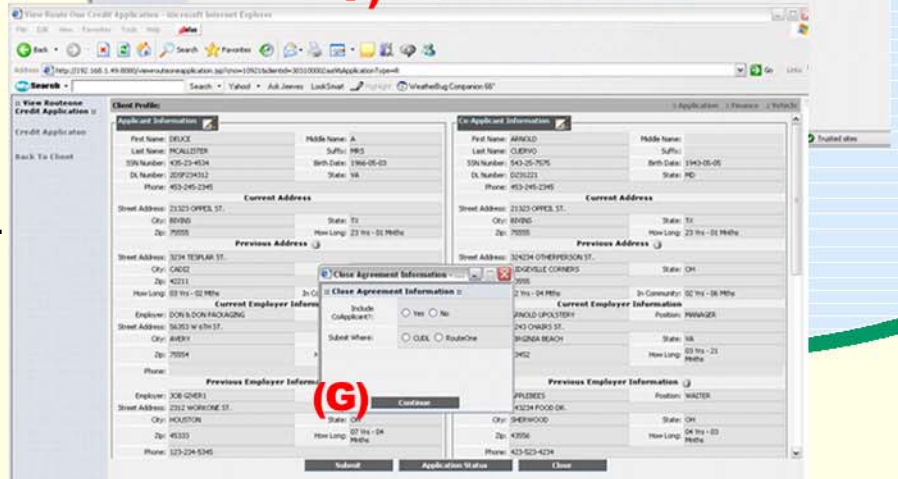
View Route One Credit Application - Microsoft Internet Explorer

File Edit View Favorites Tools Help

Back Search Favorites

Address http://192.168.1.49:8080/viewrouteoneapplication.jsp?cno=10921&clientid=30310000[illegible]ApplicationType=8

Go Links

Search Yahoo! Ask Jeeves LookSmart Highlight WeatherBug Companion 66°

View Routeone Credit Application

Credit Application

Back To Client

Client Profile:

Application | Finance | Vehicle

Applicant Information

First Name: DEUCE
Middle Name: A
Last Name: MCALLISTER
Suffix: MRS
SSN Number: 435-23-4534
Birth Date: 1966-05-03
DL Number: 2D5P234312
State: VA
Phone: 453-245-2345

Current Address

Street Address: 21323 OPPEL ST.
City: BIVINS
State: TX
Zip: 75555
How Long: 23 Yrs - 01 Mnths

Previous Address

Street Address: 3234 TESPLAR ST.
City: CADIZ
Zip: 42211
How Long: 03 Yrs - 02 Mths
In Co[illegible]

Current Employer Inform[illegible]

Employer: DON & DON PACKAGING
Street Address: 56353 W 6TH ST.
City: AVERY
Zip: 75554
Phone:

Previous Employer Informa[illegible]

Employer: JOB GIVER1
Street Address: 2312 WORKONE ST.
City: HOUSTON
State: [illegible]
Zip: 45333
How Long: 07 Yrs - 04 Mnths
Phone: 123-234-5345

Co-Applicant Information

First Name: ARNOLD
Middle Name:
Last Name: CUERVO
Suffix:
SSN Number: 543-25-7575
Birth Date: 1943-05-05
DL Number: D231221
State: MD
Phone: 453-245-2345

Current Address

Street Address: 21323 OPPEL ST.
City: BIVINS
State: TX
Zip: 75555
How Long: 23 Yrs - 01 Mnths

Previous Address

Street Address: 324234 OTHERPERSON ST.
City: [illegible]DGEVILLE CORNERS
State: OH
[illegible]5555
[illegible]2 Yrs - 04 Mths
In Community: 02 Yrs - 06 Mths

Current Employer Information

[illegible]RNOLD UPOLSTERY
Position: MANAGER
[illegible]243 CHAIRS ST.
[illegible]IRGINIA BEACH
State: VA
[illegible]3452
How Long: 03 Yrs - 21 Mnths

Previous Employer Information

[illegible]PPLEBEES
Position: WAITER
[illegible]43234 FOOD DR.
City: SHERWOOD
State: OH
Zip: 43556
How Long: 04 Yrs - 03 Mnths
Phone: 423-523-4234

Close Agreement Information - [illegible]

Close Agreement Information

Include CoApplicant?: Yes No

Submit Where: CUDL RouteOne

(G)

Continue

Submit
Application Status
Close

Trusted sites